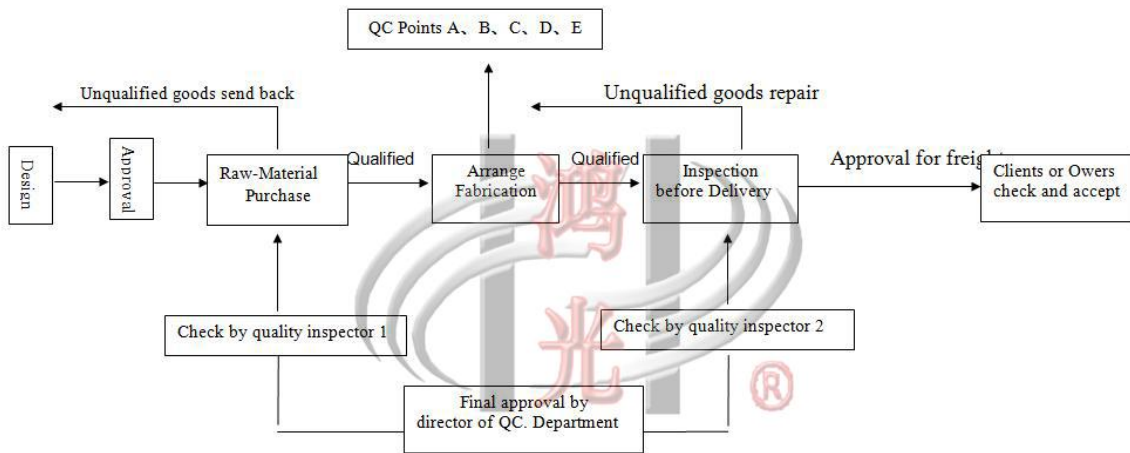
QC Points A、B、C、D、E

Unqualified goods send back

Unqualified goods repair

Design

Approval

Raw-Material Purchase

Qualified

Arrange Fabrication

Qualified

Inspection before Delivery

Approval for freig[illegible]

Clients or Owers check and accept

Check by quality inspector 1

Check by quality inspector 2

Final approval by director of QC. Department

鸿

光

®